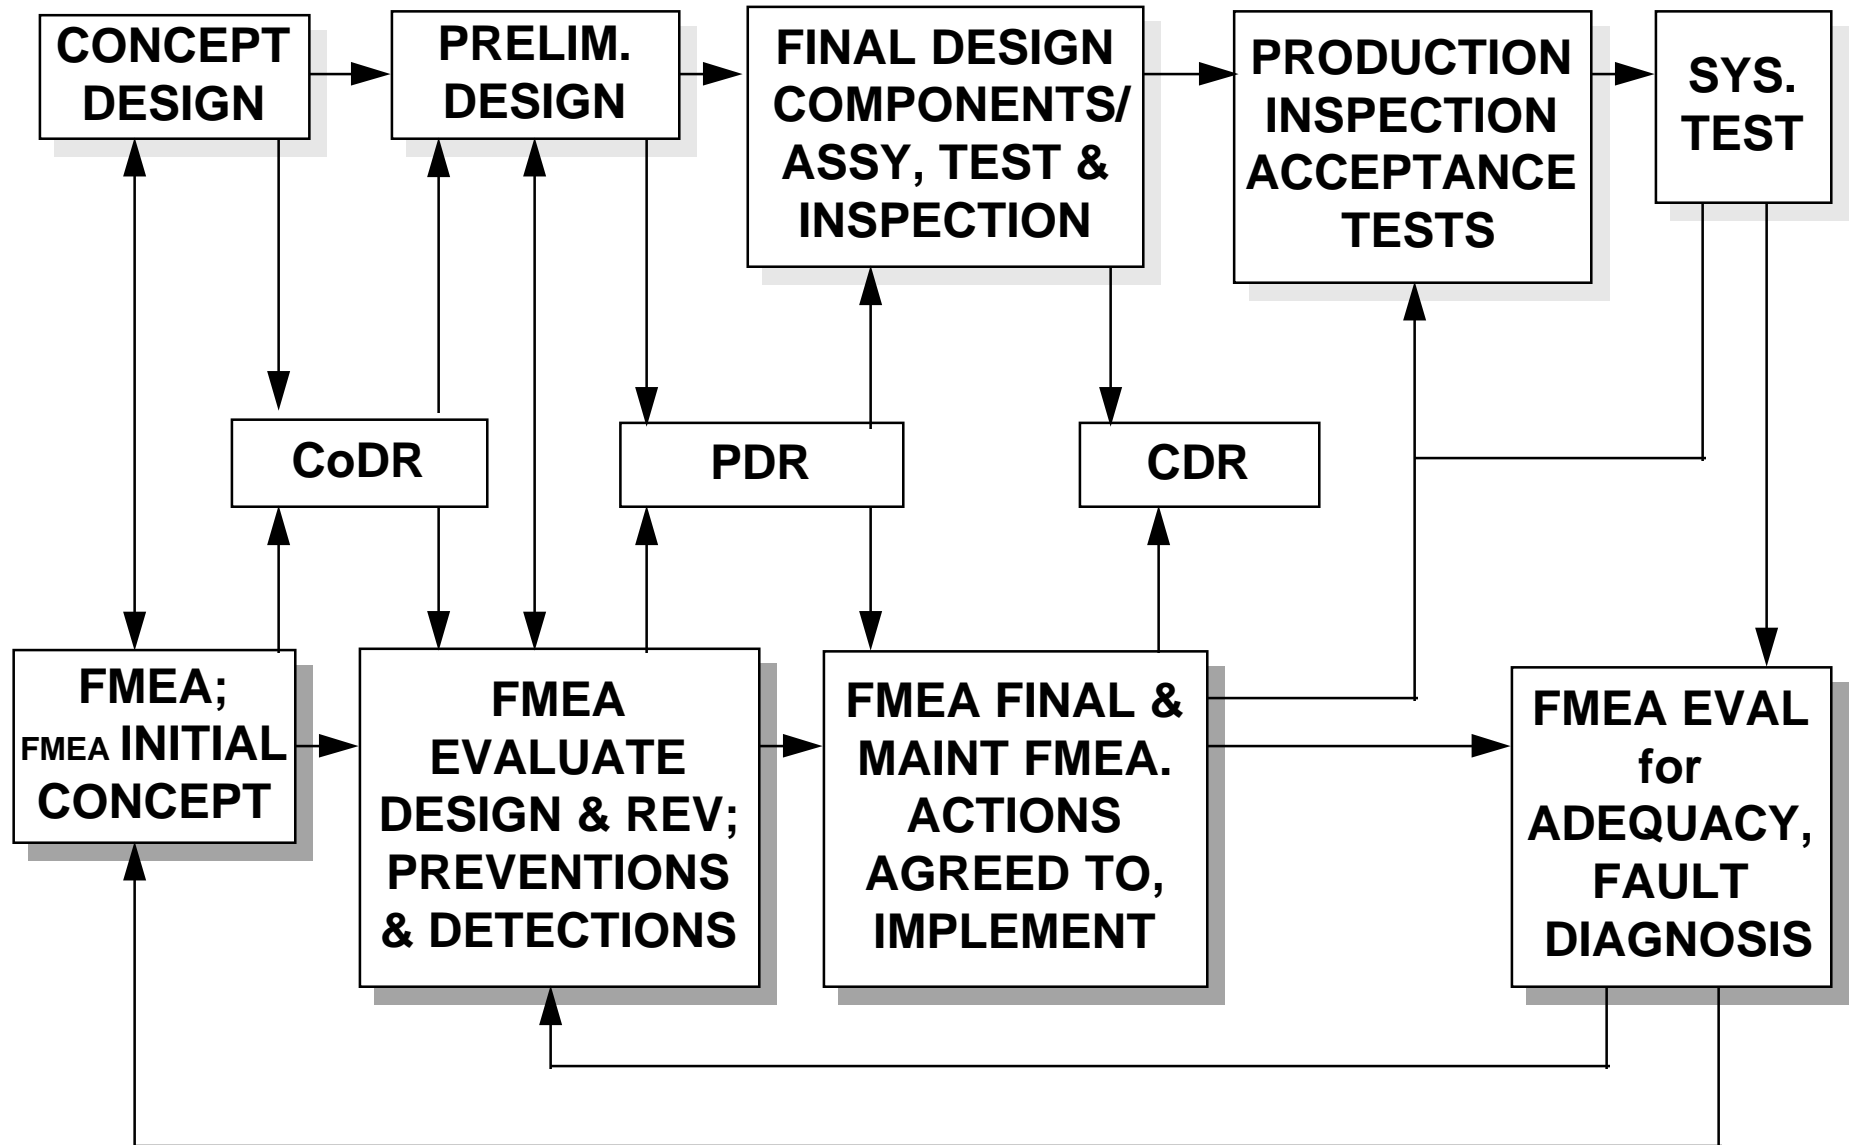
CONCEPT DESIGN

PRELIM. DESIGN

FINAL DESIGN COMPONENTS/ ASSY, TEST & INSPECTION

PRODUCTION INSPECTION ACCEPTANCE TESTS

SYS. TEST

CoDR

PDR

CDR

FMEA; FMEA INITIAL CONCEPT

FMEA EVALUATE DESIGN & REV; PREVENTIONS & DETECTIONS

FMEA FINAL & MAINT FMEA. ACTIONS AGREED TO, IMPLEMENT

FMEA EVAL for ADEQUACY, FAULT DIAGNOSIS